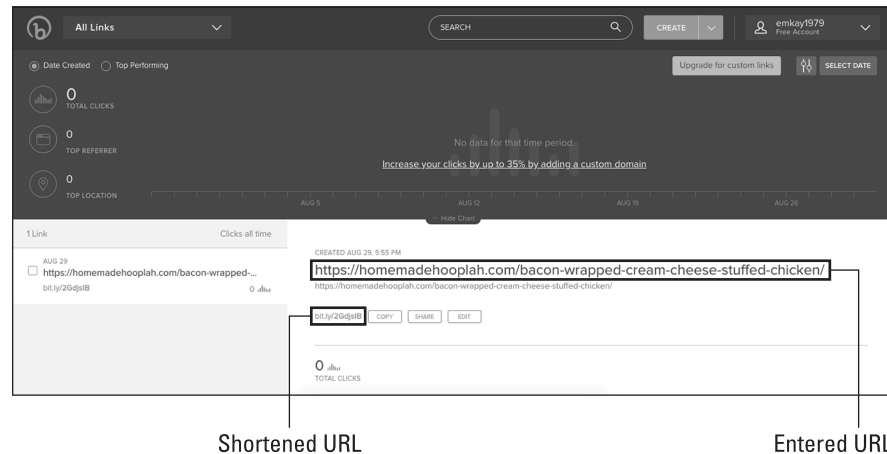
All Links

SEARCH

CREATE

emkay1979
Free Account

Date Created  Top Performing

Upgrade for custom links

SELECT DATE

0
TOTAL CLICKS

0
TOP REFERRER

0
TOP LOCATION

No data for that time period.

Increase your clicks by up to 35% by adding a custom domain

AUG 5  AUG 12  AUG 19  AUG 26

Hide Chart

1 Link  Clicks all time

AUG 29
https://homemadehooplah.com/bacon-wrapped-...
bit.ly/2GdjslB  0

CREATED AUG 29, 5:55 PM

https://homemadehooplah.com/bacon-wrapped-cream-cheese-stuffed-chicken/

https://homemadehooplah.com/bacon-wrapped-cream-cheese-stuffed-chicken/

bit.ly/2GdjslB  COPY  SHARE  EDIT

0
TOTAL CLICKS

Shortened URL

Entered URL